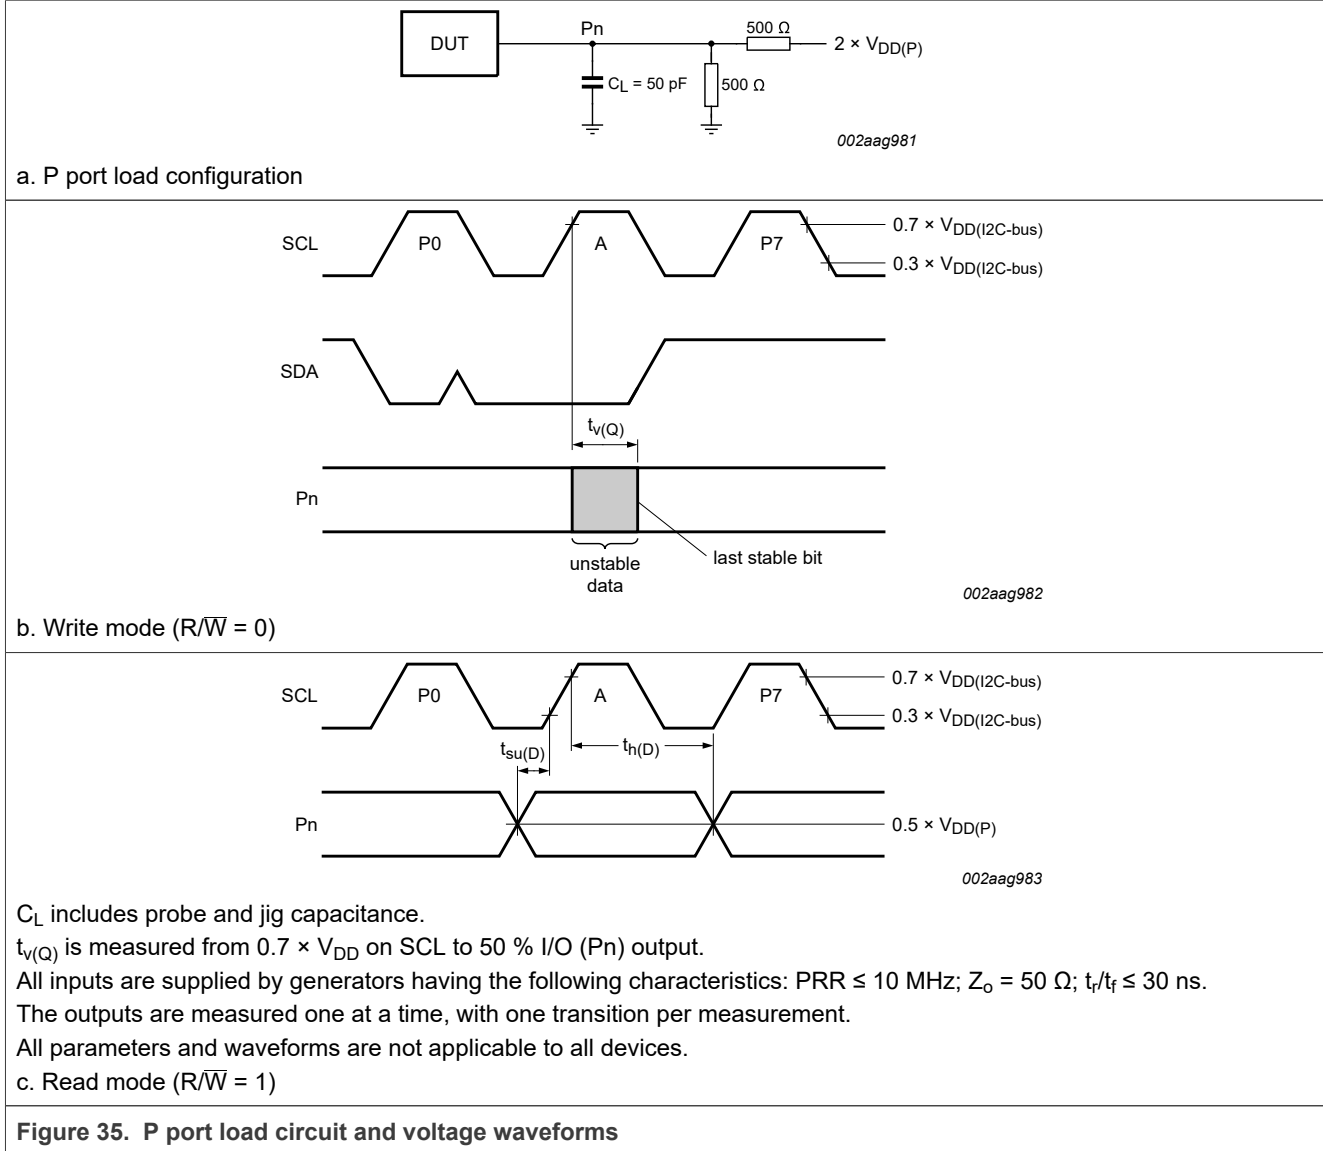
DUT

Pn

$C_L$ = 50 pF

500 Ω

500 Ω

2 × $V_{DD(P)}$

002aag981

a. P port load configuration

SCL

P0

A

P7

0.7 × $V_{DD(I2C-bus)}$

0.3 × $V_{DD(I2C-bus)}$

SDA

$t_{v(Q)}$

Pn

unstable data

last stable bit

002aag982

b. Write mode (R/$\overline{W}$ = 0)

SCL

P0

A

P7

0.7 × $V_{DD(I2C-bus)}$

0.3 × $V_{DD(I2C-bus)}$

$t_{su(D)}$

$t_{h(D)}$

Pn

0.5 × $V_{DD(P)}$

002aag983

$C_L$ includes probe and jig capacitance.

$t_{v(Q)}$ is measured from 0.7 × $V_{DD}$ on SCL to 50 % I/O (Pn) output.

All inputs are supplied by generators having the following characteristics: PRR ≤ 10 MHz; $Z_o$ = 50 Ω; $t_r$/$t_f$ ≤ 30 ns.

The outputs are measured one at a time, with one transition per measurement.

All parameters and waveforms are not applicable to all devices.

c. Read mode (R/$\overline{W}$ = 1)

Figure 35. P port load circuit and voltage waveforms